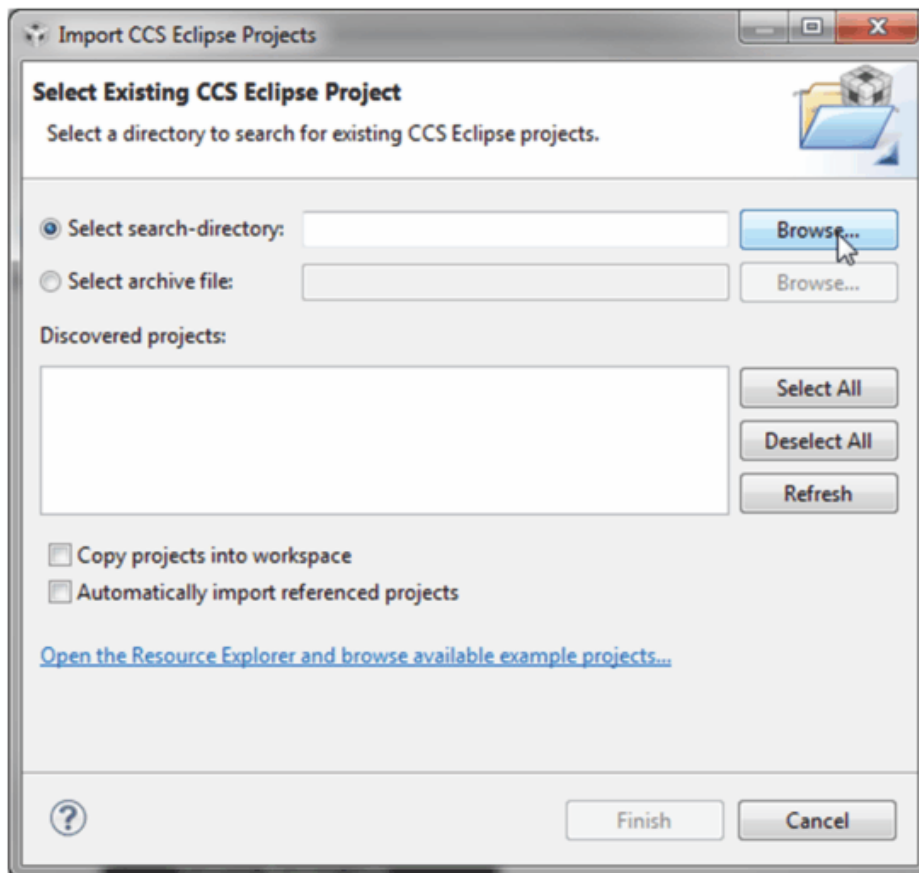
Import CCS Eclipse Projects

Select Existing CCS Eclipse Project
Select a directory to search for existing CCS Eclipse projects.

Select search-directory:
Browse...
Select archive file:
Browse...

Discovered projects:

Select All
Deselect All
Refresh

Copy projects into workspace
Automatically import referenced projects

Open the Resource Explorer and browse available example projects...

?
Finish
Cancel